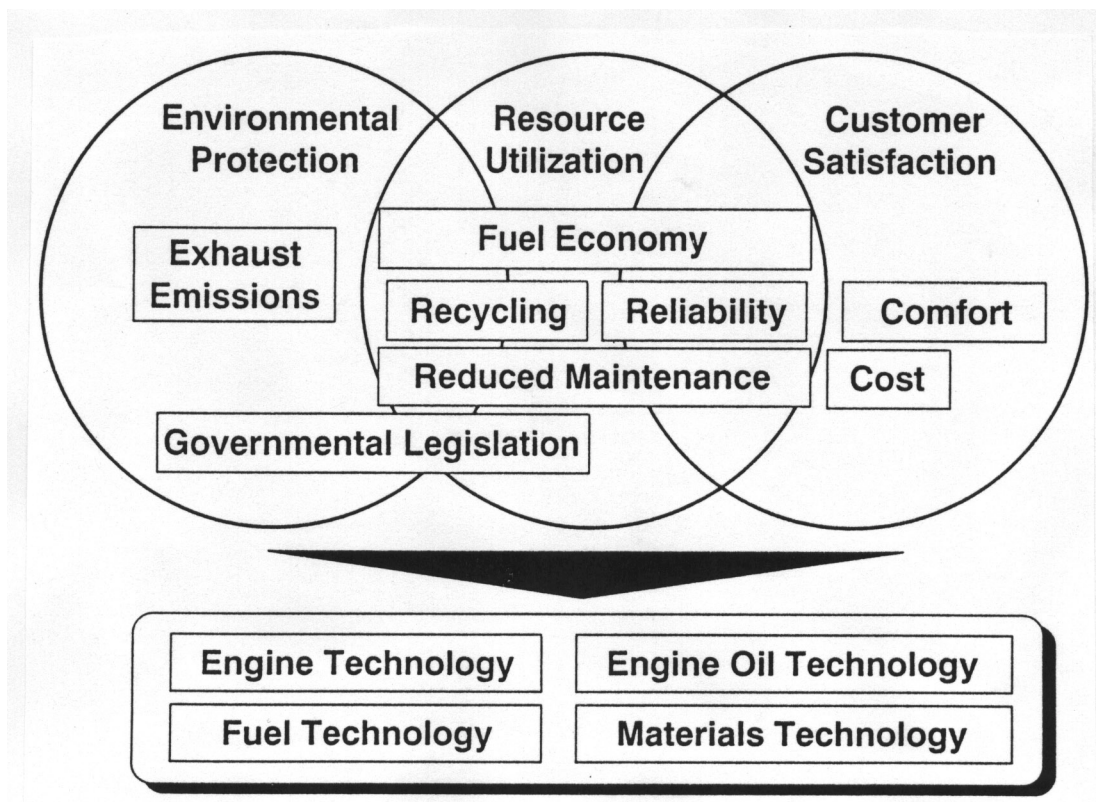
Environmental Protection

Resource Utilization

Customer Satisfaction

Exhaust Emissions

Fuel Economy

Recycling

Reliability

Comfort

Reduced Maintenance

Cost

Governmental Legislation

Engine Technology

Engine Oil Technology

Fuel Technology

Materials Technology